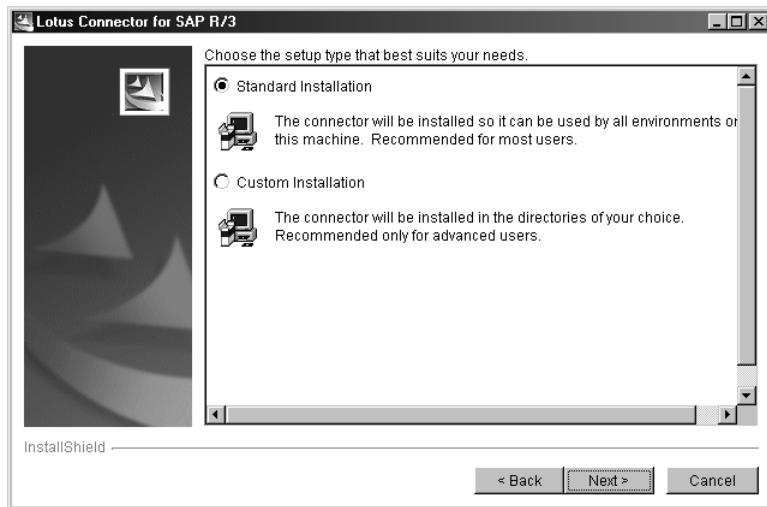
Lotus Connector for SAP R/3

Choose the setup type that best suits your needs.

Standard Installation

The connector will be installed so it can be used by all environments or this machine. Recommended for most users.

Custom Installation

The connector will be installed in the directories of your choice. Recommended only for advanced users.

InstallShield

< Back
Next >
Cancel